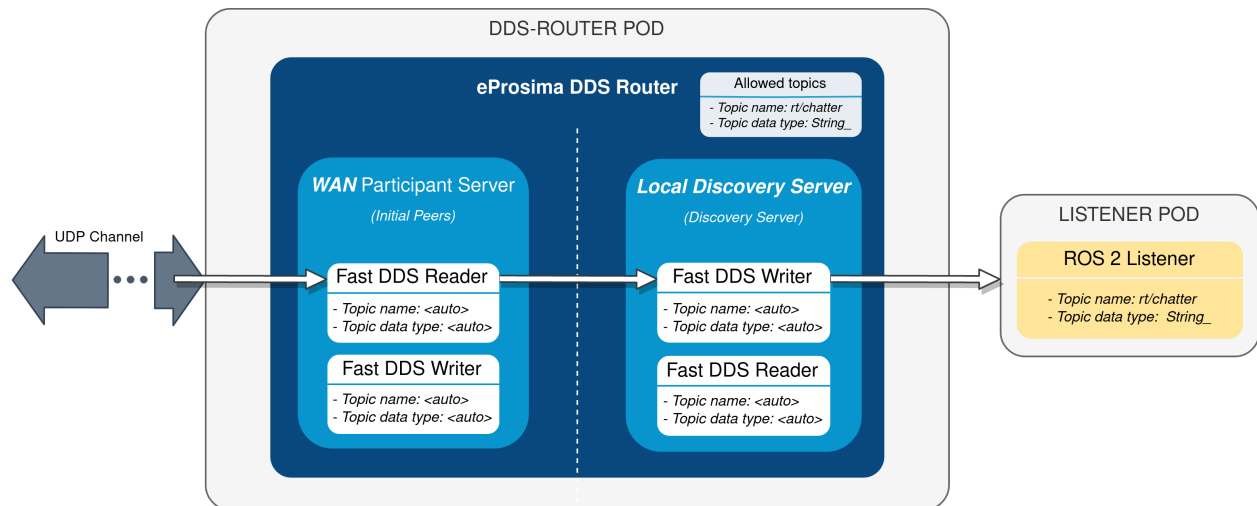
DDS-ROUTER POD

eProsima DDS Router

Allowed topics
- Topic name: rt/chatter
- Topic data type: String_

UDP Channel

WAN Participant Server
(Initial Peers)

Fast DDS Reader
- Topic name: <auto>
- Topic data type: <auto>

Fast DDS Writer
- Topic name: <auto>
- Topic data type: <auto>

Local Discovery Server
(Discovery Server)

Fast DDS Writer
- Topic name: <auto>
- Topic data type: <auto>

Fast DDS Reader
- Topic name: <auto>
- Topic data type: <auto>

LISTENER POD

ROS 2 Listener
- Topic name: rt/chatter
- Topic data type: String_